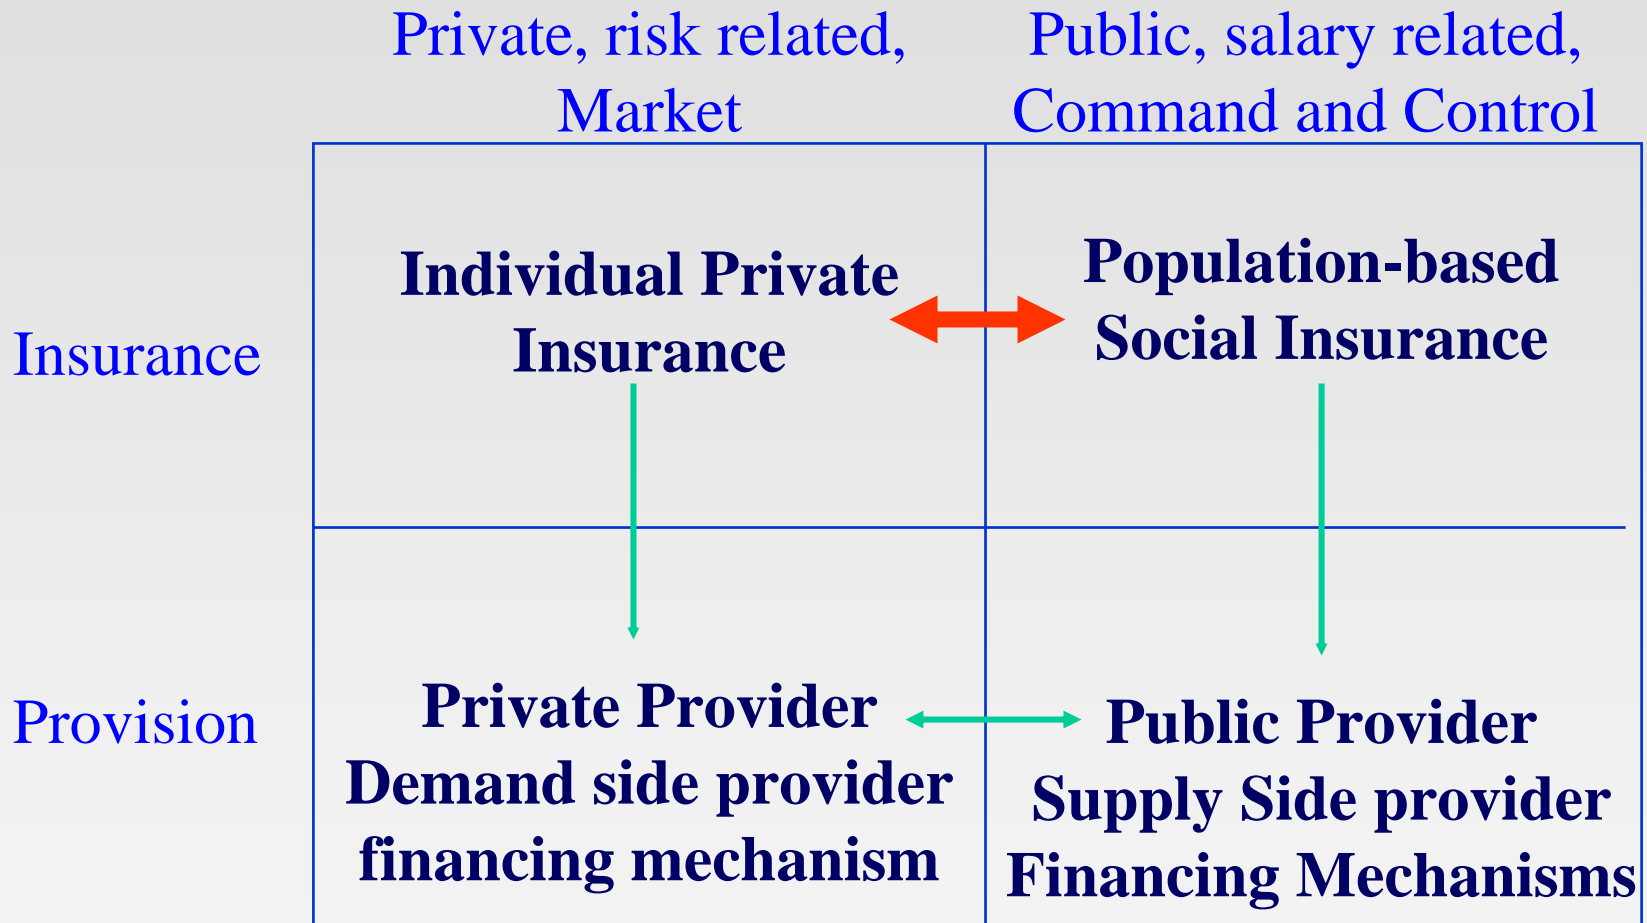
|  | Private, risk related, Market | Public, salary related, Command and Control |
|---|---|---|
| Insurance | Individual Private Insurance | Population-based Social Insurance |
| Provision | Private Provider Demand side provider financing mechanism | Public Provider Supply Side provider Financing Mechanisms |